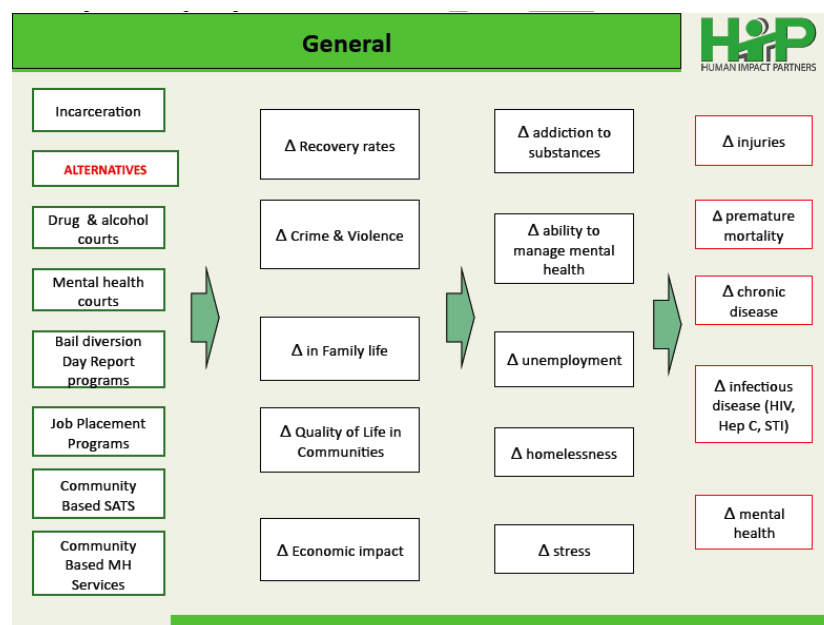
General

HIP
HUMAN IMPACT PARTNERS

Incarceration

ALTERNATIVES

Drug & alcohol courts

Mental health courts

Bail diversion Day Report programs

Job Placement Programs

Community Based SATS

Community Based MH Services

Δ Recovery rates

Δ Crime & Violence

Δ in Family life

Δ Quality of Life in Communities

Δ Economic impact

Δ addiction to substances

Δ ability to manage mental health

Δ unemployment

Δ homelessness

Δ stress

Δ injuries

Δ premature mortality

Δ chronic disease

Δ infectious disease (HIV, Hep C, STI)

Δ mental health